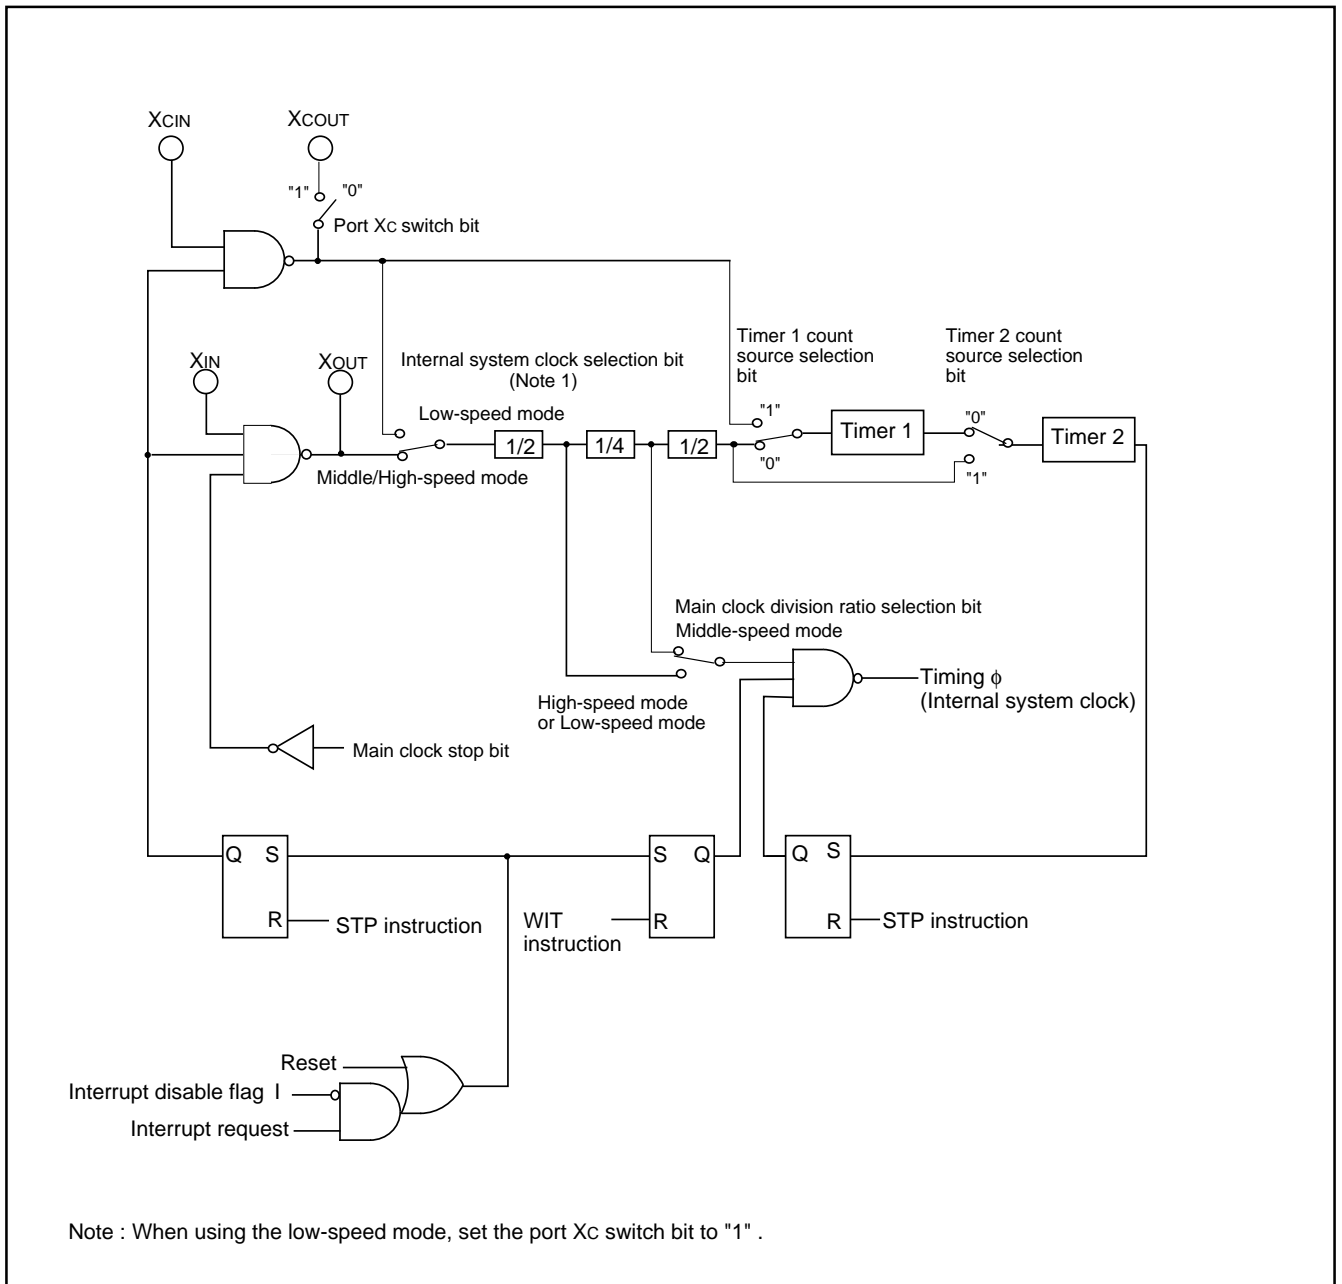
XCIN
XCOUT
"1"
"0"
Port XC switch bit
Timer 1 count source selection bit
Timer 2 count source selection bit
XIN
XOUT
Internal system clock selection bit (Note 1)
Low-speed mode
"1"
"0"
1/2
1/4
1/2
Timer 1
Timer 2
"0"
"1"
Middle/High-speed mode
Main clock division ratio selection bit
Middle-speed mode
Timing $\phi$ (Internal system clock)
High-speed mode or Low-speed mode
Main clock stop bit
Q S
R
STP instruction
S Q
WIT instruction
R
Q S
R
STP instruction
Reset
Interrupt disable flag I
Interrupt request

Note : When using the low-speed mode, set the port XC switch bit to "1" .